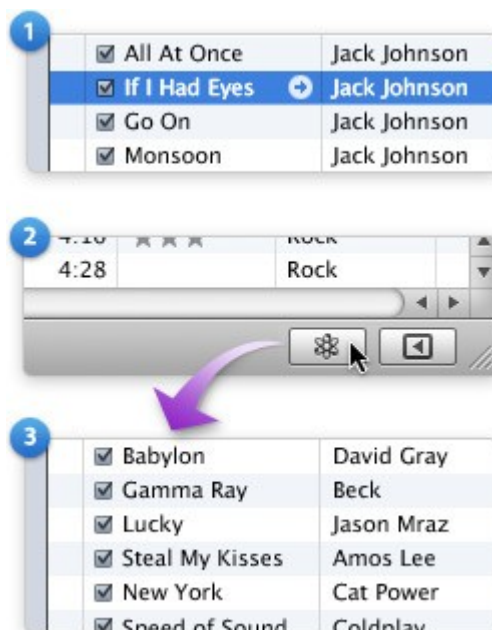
1

| | |
|---|---|
| All At Once | Jack Johnson |
| If I Had Eyes | Jack Johnson |
| Go On | Jack Johnson |
| Monsoon | Jack Johnson |

2

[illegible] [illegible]
4:28 Rock

3

| | |
|---|---|
| Babylon | David Gray |
| Gamma Ray | Beck |
| Lucky | Jason Mraz |
| Steal My Kisses | Amos Lee |
| New York | Cat Power |
| Speed of Sound | Coldplay |